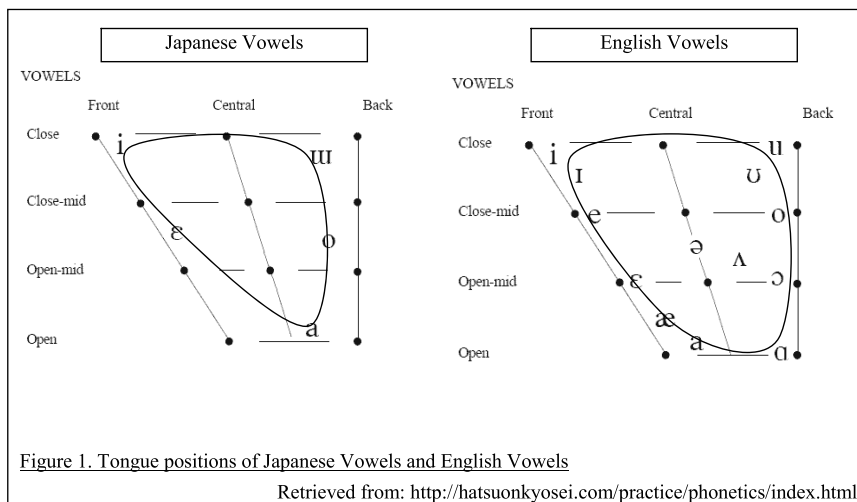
Japanese Vowels

VOWELS

Front

Central

Back

Close

i

ɯ

Close-mid

ɛ

o

Open-mid

Open

a

English Vowels

VOWELS

Front

Central

Back

Close

i

u

ɪ

ʊ

Close-mid

e

o

ə

ʌ

Open-mid

ɛ

ɔ

æ

Open

a

ɑ

Figure 1. Tongue positions of Japanese Vowels and English Vowels

Retrieved from: http://hatsuonkyosei.com/practice/phonetics/index.html